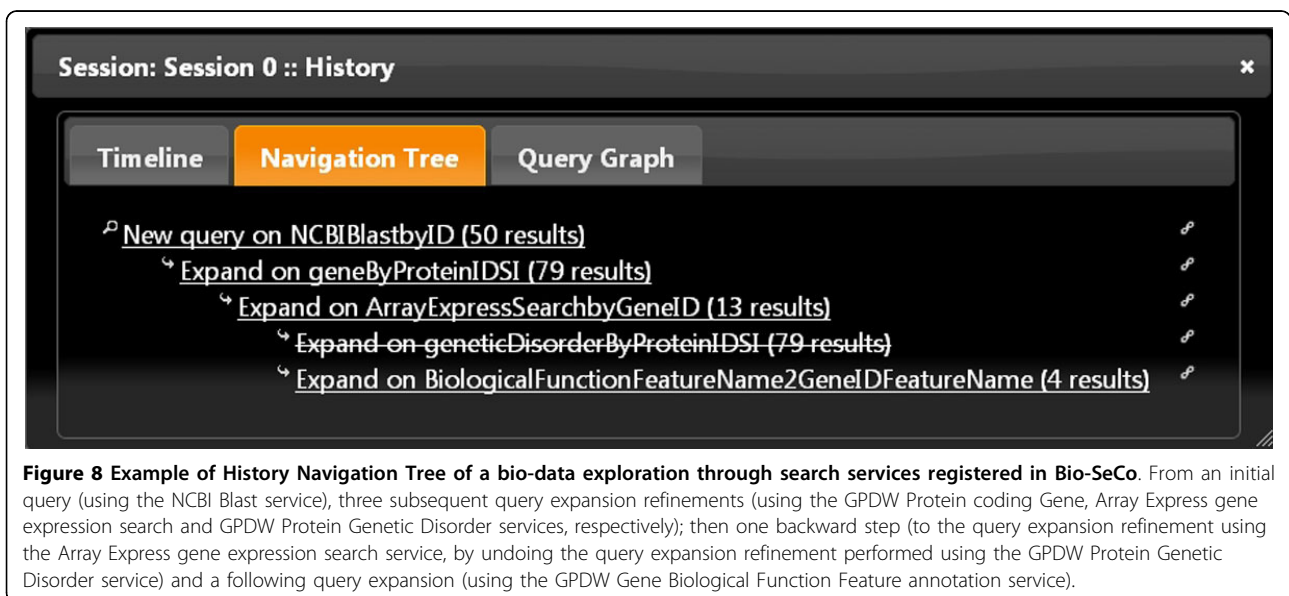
Session: Session 0 :: History

×

Timeline

Navigation Tree

Query Graph

New query on NCBIBlastbyID (50 results)

Expand on geneByProteinIDSI (79 results)

Expand on ArrayExpressSearchbyGeneID (13 results)

Expand on geneticDisorderByProteinIDSI (79 results)

Expand on BiologicalFunctionFeatureName2GeneIDFeatureName (4 results)

**Figure 8 Example of History Navigation Tree of a bio-data exploration through search services registered in Bio-SeCo**. From an initial query (using the NCBI Blast service), three subsequent query expansion refinements (using the GPDW Protein coding Gene, Array Express gene expression search and GPDW Protein Genetic Disorder services, respectively); then one backward step (to the query expansion refinement using the Array Express gene expression search service, by undoing the query expansion refinement performed using the GPDW Protein Genetic Disorder service) and a following query expansion (using the GPDW Gene Biological Function Feature annotation service).